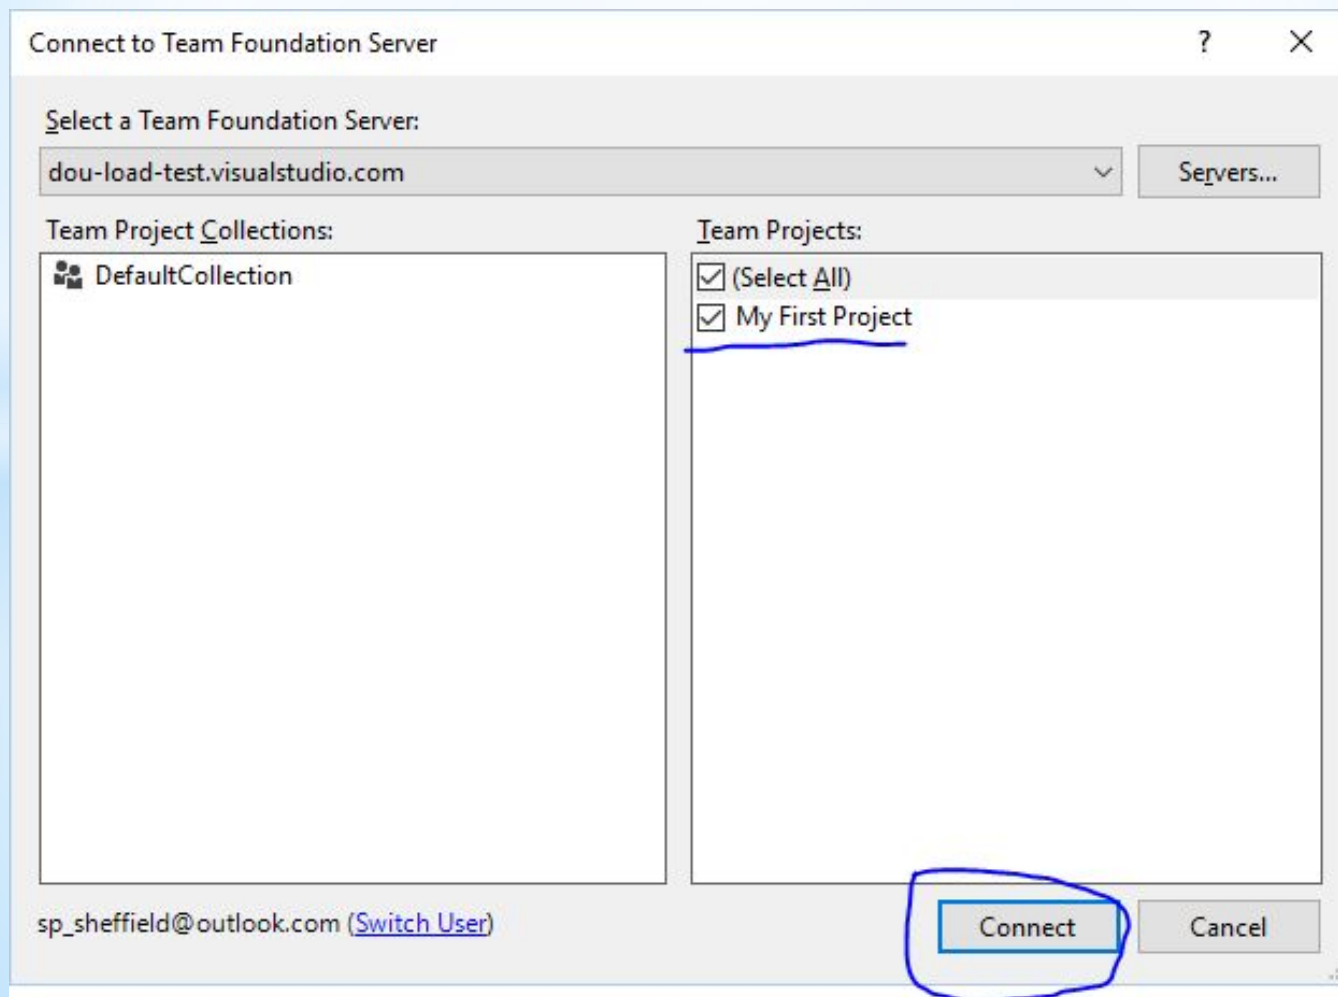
Connect to Team Foundation Server

?

Select a Team Foundation Server:

dou-load-test.visualstudio.com

Servers...

Team Project Collections:

DefaultCollection

Team Projects:

(Select All)

My First Project

sp_sheffield@outlook.com (Switch User)

Connect

Cancel